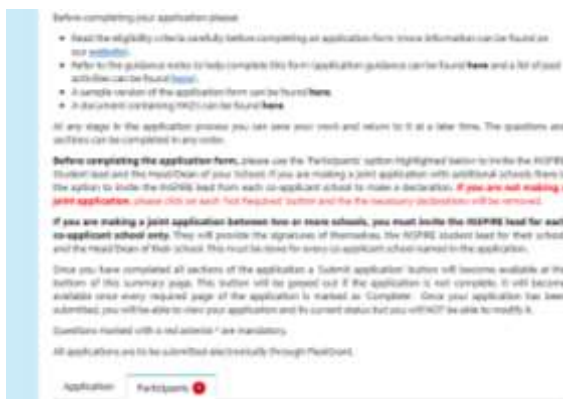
Before completing your application please:

- Read the eligibility criteria carefully before completing an application form (more information can be found on our website).
- Refer to the guidance notes to help complete this form (application guidance can be found **here** and a list of past activities can be found here).
- A sample version of the application form can be found **here**.
- A document containing FAQ's can be found **here**.

At any stage in the application process you can save your work and return to it at a later time. The questions and sections can be completed in any order.

**Before completing the application form**, please use the 'Participants' option highlighted below to invite the INSPIRE Student lead and the Head/Dean of your School. If you are making a joint application with additional schools there is the option to invite the INSPIRE lead from each co-applicant school to make a declaration. **If you are not making a joint application**, please click on each 'Not Required' button and the the necessary declarations will be removed.

**If you are making a joint application between two or more schools, you must invite the INSPIRE lead for each co-applicant school only.** They will provide the signatures of themselves, the INSPIRE student lead for their school and the Head/Dean of their school. This must be done for every co-applicant school named in the application.

Once you have completed all sections of the application a 'Submit application' button will become available at the bottom of this summary page. This button will be greyed out if the application is not complete. It will become available once every required page of the application is marked as 'Complete'. Once your application has been submitted, you will be able to view your application and its current status but you will NOT be able to modify it.

Questions marked with a red asterisk * are mandatory.

All applications are to be submitted electronically through Flexigrant.

Application Participants